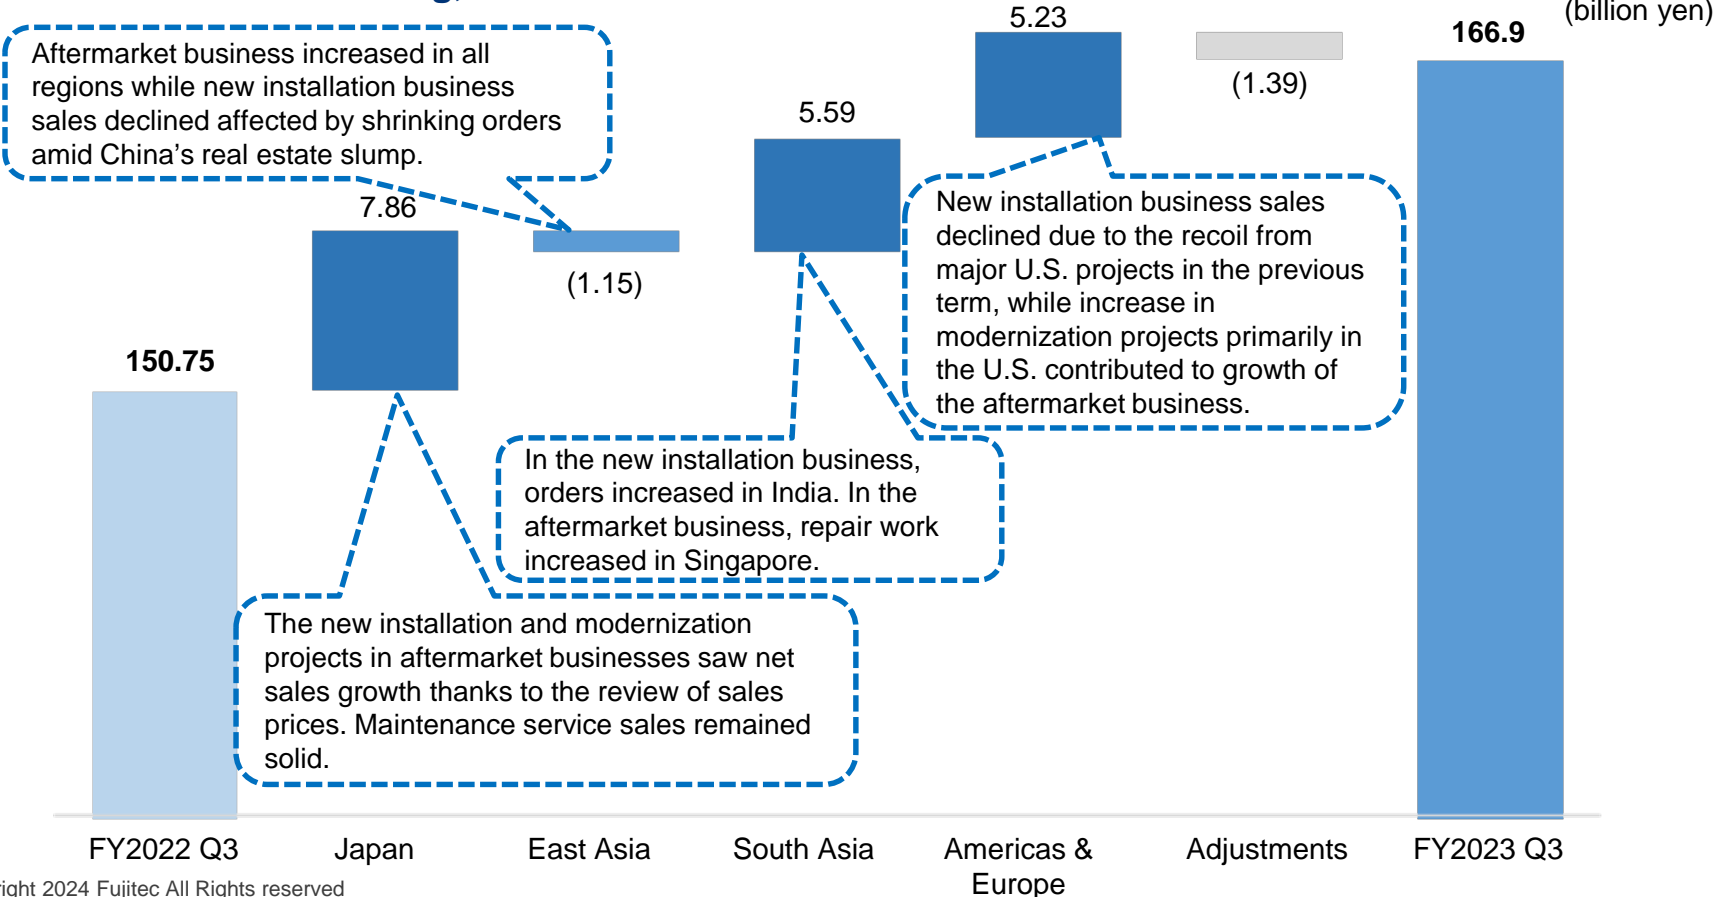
(billion yen)

Aftermarket business increased in all regions while new installation business sales declined affected by shrinking orders amid China’s real estate slump.

5.23

(1.39)

166.9

5.59

7.86

(1.15)

New installation business sales declined due to the recoil from major U.S. projects in the previous term, while increase in modernization projects primarily in the U.S. contributed to growth of the aftermarket business.

150.75

In the new installation business, orders increased in India. In the aftermarket business, repair work increased in Singapore.

The new installation and modernization projects in aftermarket businesses saw net sales growth thanks to the review of sales prices. Maintenance service sales remained solid.

FY2022 Q3
Japan
East Asia
South Asia
Americas & Europe
Adjustments
FY2023 Q3

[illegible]ight 2024 Fujitec All Rights reserved